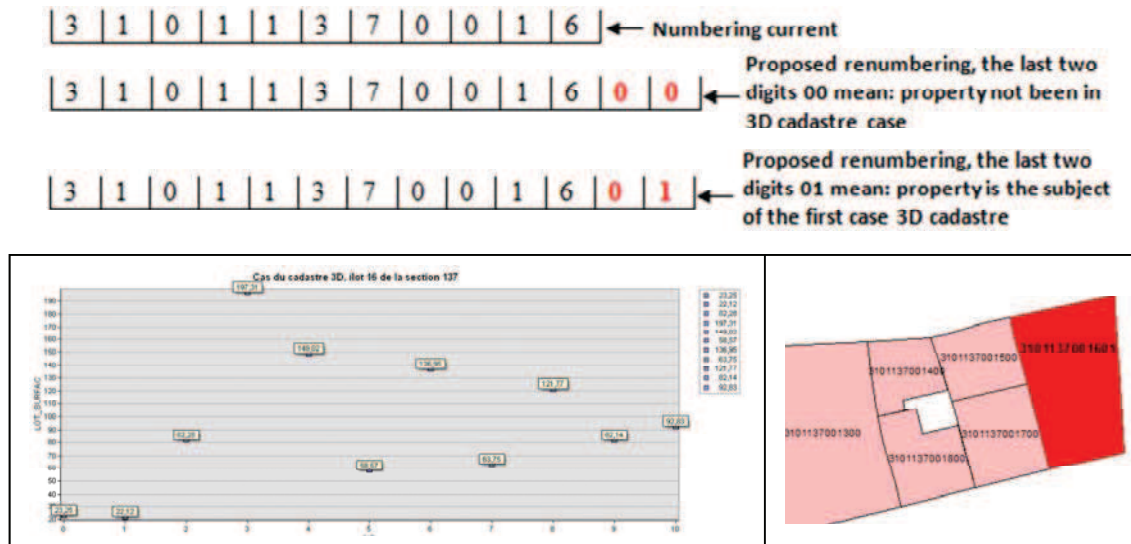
| 3 | 1 | 0 | 1 | 1 | 3 | 7 | 0 | 0 | 1 | 6 |

← Numbering current

| 3 | 1 | 0 | 1 | 1 | 3 | 7 | 0 | 0 | 1 | 6 | 0 | 0 |

← Proposed renumbering, the last two digits 00 mean: property not been in 3D cadastre case

| 3 | 1 | 0 | 1 | 1 | 3 | 7 | 0 | 0 | 1 | 6 | 0 | 1 |

← Proposed renumbering, the last two digits 01 mean: property is the subject of the first case 3D cadastre

Cas du cadastre 3D, ilot 16 de la section 137

LOT_SURFAC

190 180 170 160 150 140 130 120 110 100 90 80 70 60 50 40 30 20

0 1 2 3 4 5 6 7 8 9 10

23,26
22,12
82,26
197,31
149,02
58,57
136,95
63,75
121,77
82,14
92,83

23,26
22,12
82,26
197,31
149,03
58,57
136,95
63,75
121,77
82,14
92,83

31011370001400
31011370001500
31011370001601
31011370001300
31011370001700
31011370001800